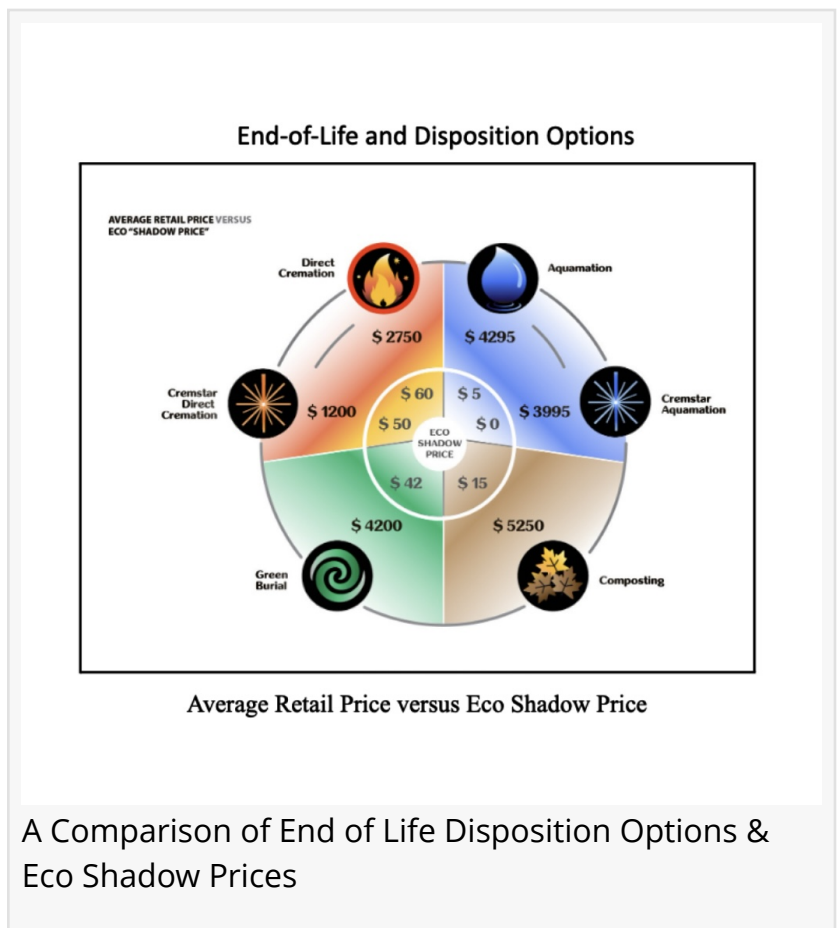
End-of-Life and Disposition Options

AVERAGE RETAIL PRICE VERSUS ECO "SHADOW PRICE"

Direct Cremation

Aquamation

$ 2750

$ 4295

Cremstar Direct Cremation

$ 1200

$ 60

$ 5

$ 50

$ 0

ECO SHADOW PRICE

$ 3995

Cremstar Aquamation

$ 42

$ 15

$ 4200

$ 5250

Green Burial

Composting

Average Retail Price versus Eco Shadow Price

A Comparison of End of Life Disposition Options & Eco Shadow Prices